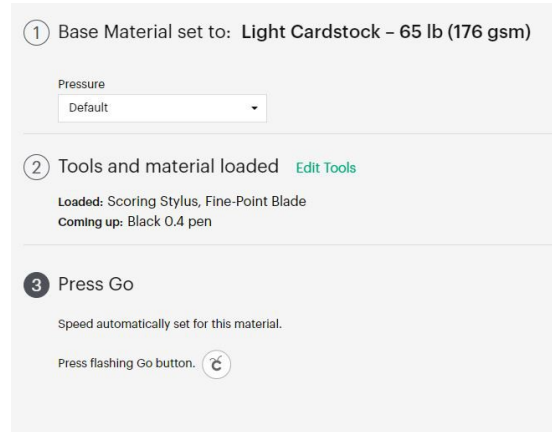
1 Base Material set to: Light Cardstock – 65 lb (176 gsm)

Pressure
Default

2 Tools and material loaded Edit Tools

Loaded: Scoring Stylus, Fine-Point Blade
Coming up: Black 0.4 pen

3 Press Go

Speed automatically set for this material.

Press flashing Go button.